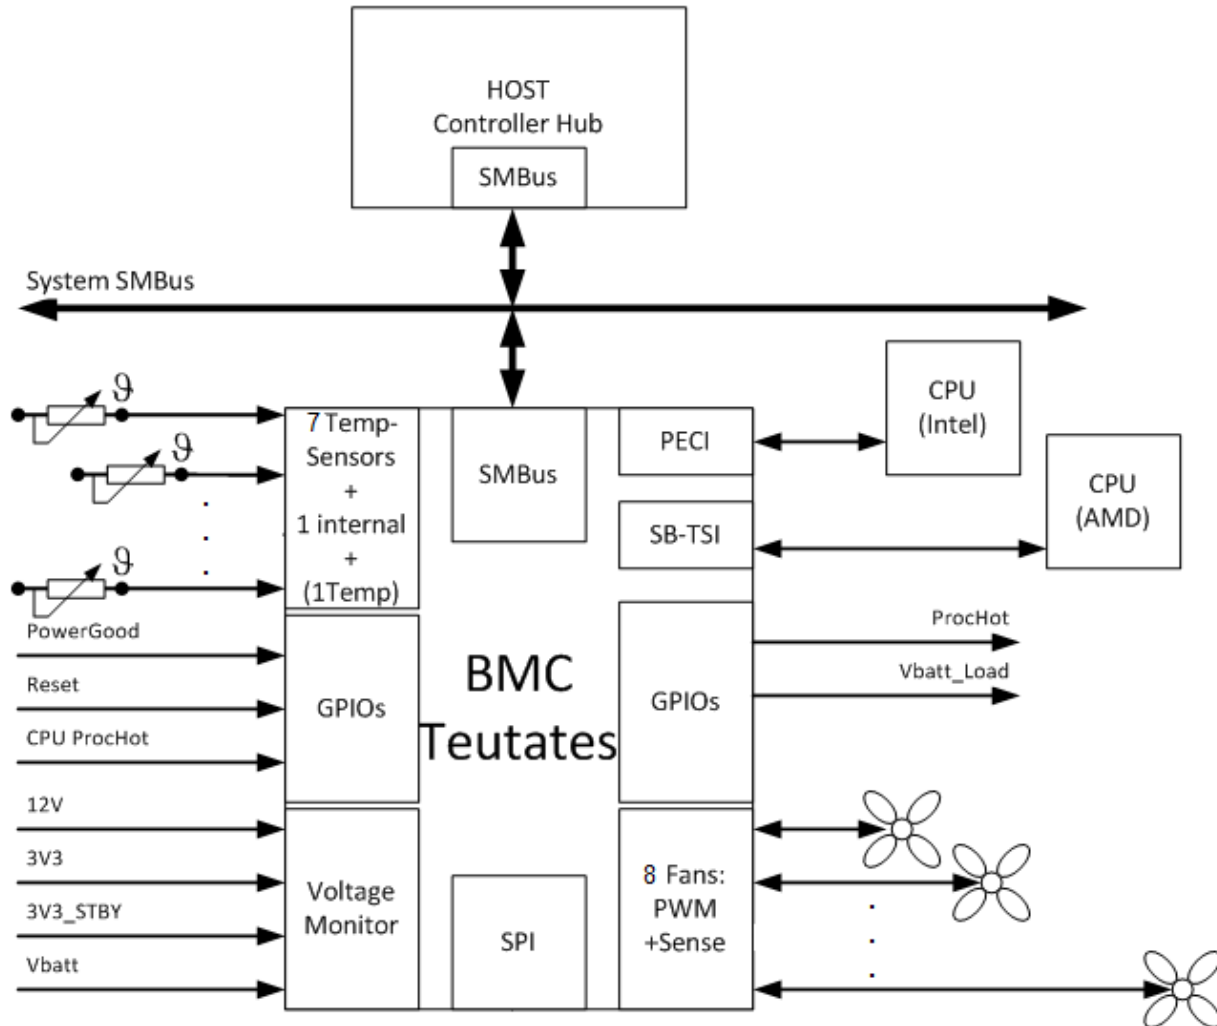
HOST
Controller Hub
SMBus

System SMBus

$\vartheta$
$\vartheta$
$\vartheta$

7 Temp-Sensors
+
1 internal
+
(1Temp)

SMBus

PECI

SB-TSI

CPU
(Intel)

CPU
(AMD)

PowerGood
Reset
CPU ProcHot

GPIOs

BMC
Teutates

GPIOs

ProcHot
Vbatt_Load

12V
3V3
3V3_STBY
Vbatt

Voltage
Monitor

SPI

8 Fans:
PWM
+Sense